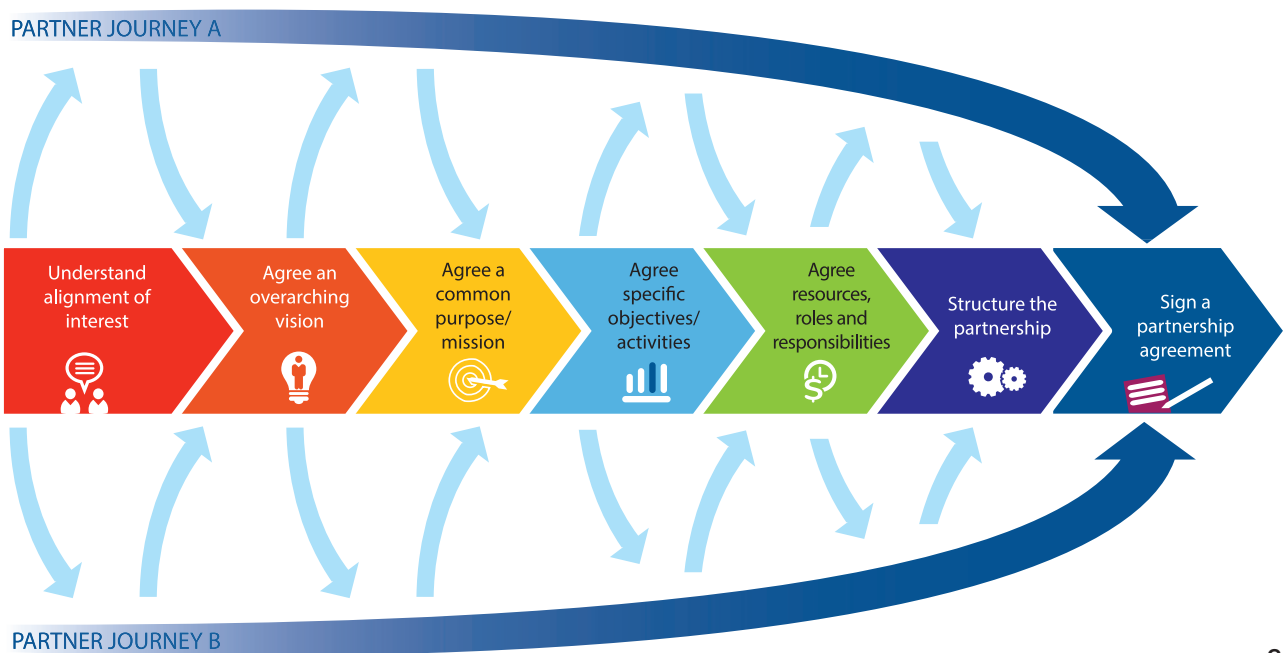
PARTNER JOURNEY A

Understand alignment of interest

Agree an overarching vision

Agree a common purpose/ mission

Agree specific objectives/ activities

Agree resources, roles and responsibilities

Structure the partnership

Sign a partnership agreement

PARTNER JOURNEY B